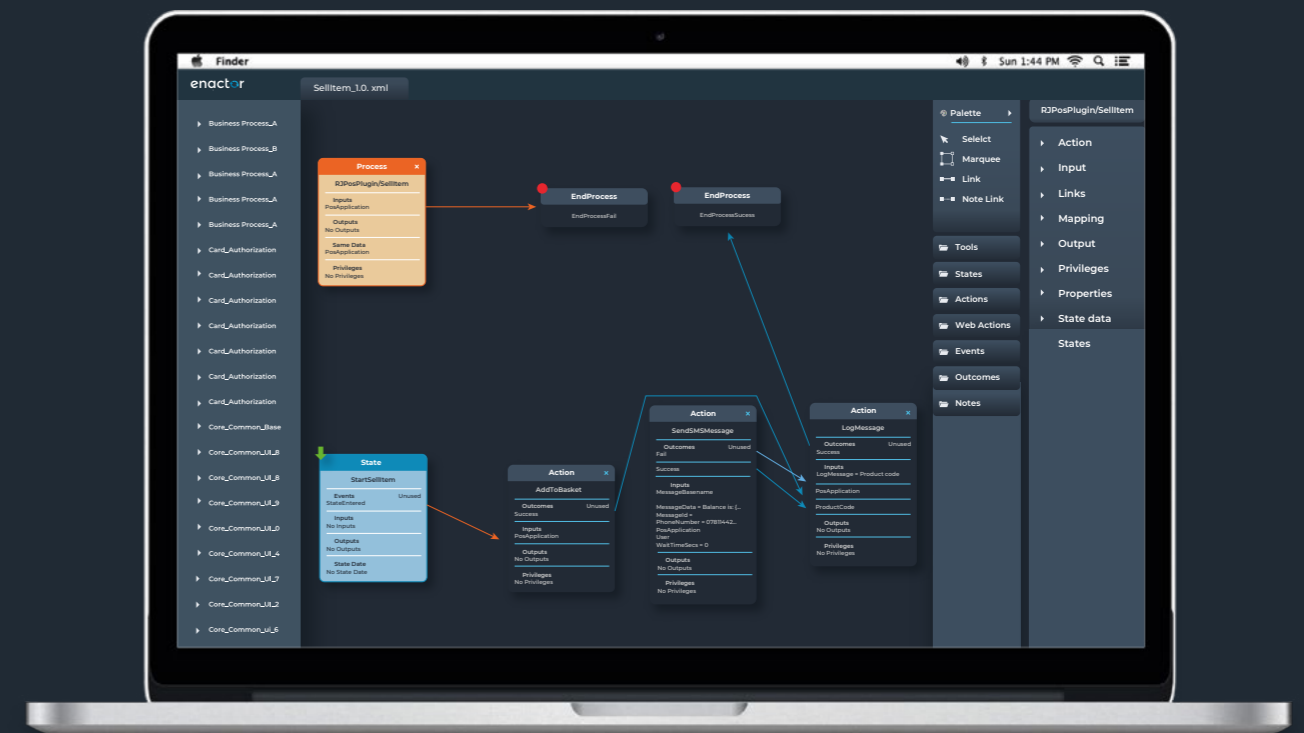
Finder
Sun 1:44 PM

enactor

SellItem_1.0. xml

Business Process_A
Business Process_B
Business Process_A
Business Process_A
Business Process_A
Card_Authorization
Card_Authorization
Card_Authorization
Card_Authorization
Card_Authorization
Card_Authorization
Card_Authorization
Core_Common_Base
Core_Common_UI_8
Core_Common_UI_8
Core_Common_UI_9
Core_Common_UI_0
Core_Common_UI_4
Core_Common_UI_7
Core_Common_UI_2
Core_Common_ui_6

Process
RJPosPlugin/SellItem
Inputs
PosApplication
Outputs
No Outputs
Same Data
PosApplication
Privileges
No Privileges

EndProcess
EndProcessFail

EndProcess
EndProcessSuccess

State
StartSellItem
Events
StateEntered
Unused
Inputs
No Inputs
Outputs
No Outputs
State Date
No State Date

Action
AddToBasket
Outcomes
Unused
Success
Inputs
PosApplication
Outputs
No Outputs
Privileges
No Privileges

Action
SendSMSMessage
Outcomes
Unused
Fail
Success
Inputs
MessageBasename
MessageData = Balance is: {...
MessageId =
PhoneNumber = 07811442...
PosApplication
User
WaitTimeSecs = 0
Outputs
No Outputs
Privileges
No Privileges

Action
LogMessage
Outcomes
Unused
Success
Inputs
LogMessage = Product code
PosApplication
ProductCode
Outputs
No Outputs
Privileges
No Privileges

Palette
Selelct
Marquee
Link
Note Link
Tools
States
Actions
Web Actions
Events
Outcomes
Notes

RJPosPlugin/SellItem
Action
Input
Links
Mapping
Output
Privileges
Properties
State data
States